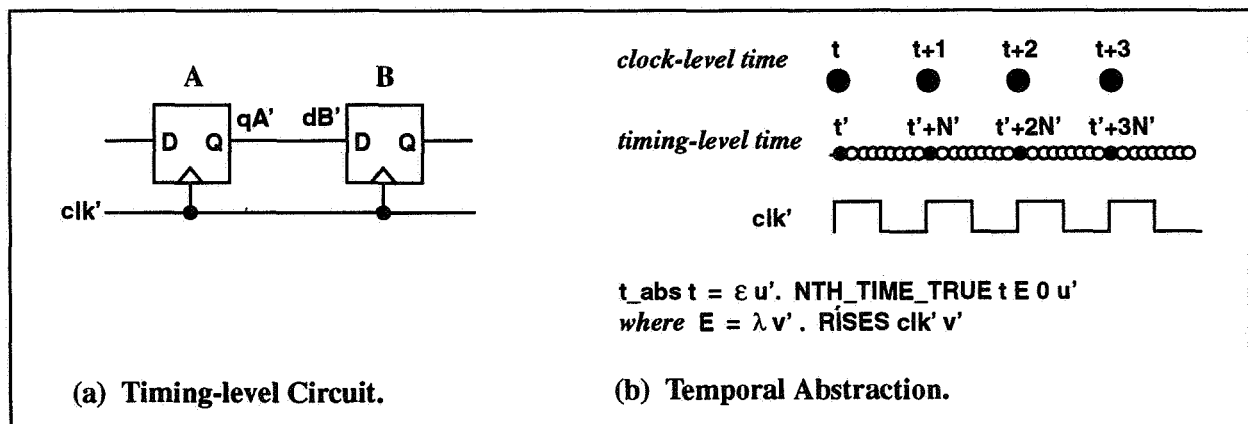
A

B

D Q

qA'

dB'

D Q

clk'

clock-level time

t t+1 t+2 t+3

timing-level time

t' t'+N' t'+2N' t'+3N'

clk'

t_abs t = ε u'. NTH_TIME_TRUE t E 0 u'
where E = λ v' . RISES clk' v'

(a) Timing-level Circuit.

(b) Temporal Abstraction.